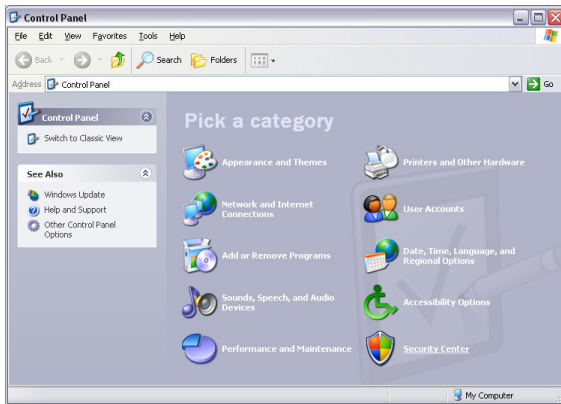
Control Panel

File Edit View Favorites Tools Help

Back Search Folders

Address Control Panel Go

Control Panel

Switch to Classic View

See Also

Windows Update

Help and Support

Other Control Panel Options

Pick a category

Appearance and Themes

Printers and Other Hardware

Network and Internet Connections

User Accounts

Add or Remove Programs

Date, Time, Language, and Regional Options

Sounds, Speech, and Audio Devices

Accessibility Options

Performance and Maintenance

Security Center

My Computer